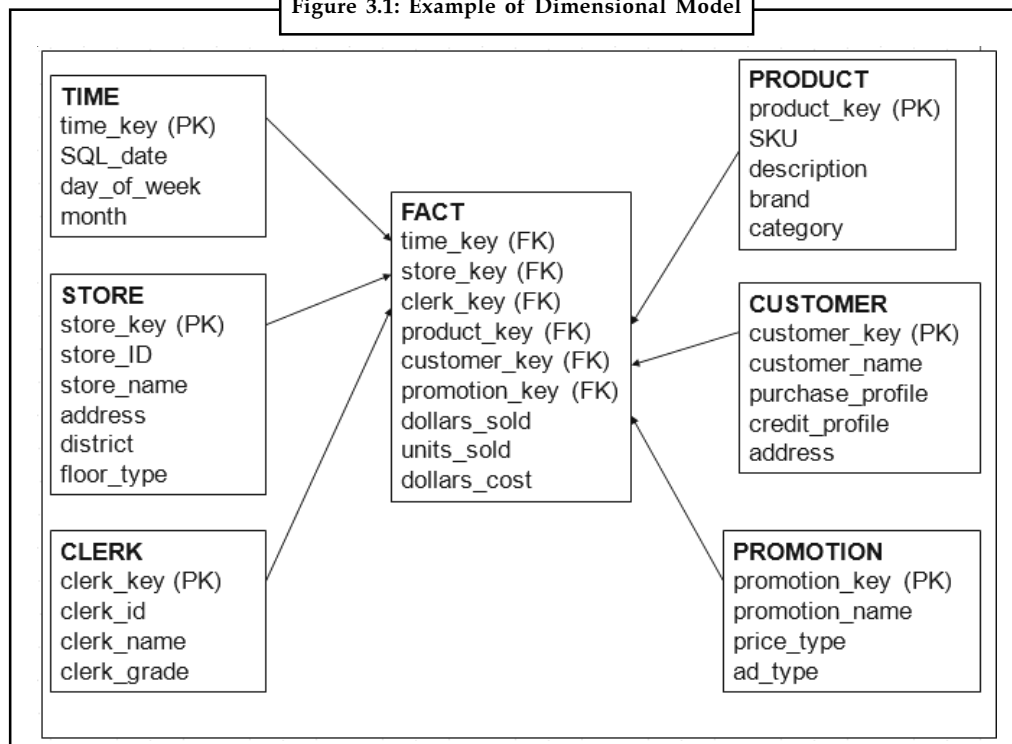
Figure 3.1: Example of Dimensional Model

TIME
time_key (PK)
SQL_date
day_of_week
month

STORE
store_key (PK)
store_ID
store_name
address
district
floor_type

CLERK
clerk_key (PK)
clerk_id
clerk_name
clerk_grade

FACT
time_key (FK)
store_key (FK)
clerk_key (FK)
product_key (FK)
customer_key (FK)
promotion_key (FK)
dollars_sold
units_sold
dollars_cost

PRODUCT
product_key (PK)
SKU
description
brand
category

CUSTOMER
customer_key (PK)
customer_name
purchase_profile
credit_profile
address

PROMOTION
promotion_key (PK)
promotion_name
price_type
ad_type